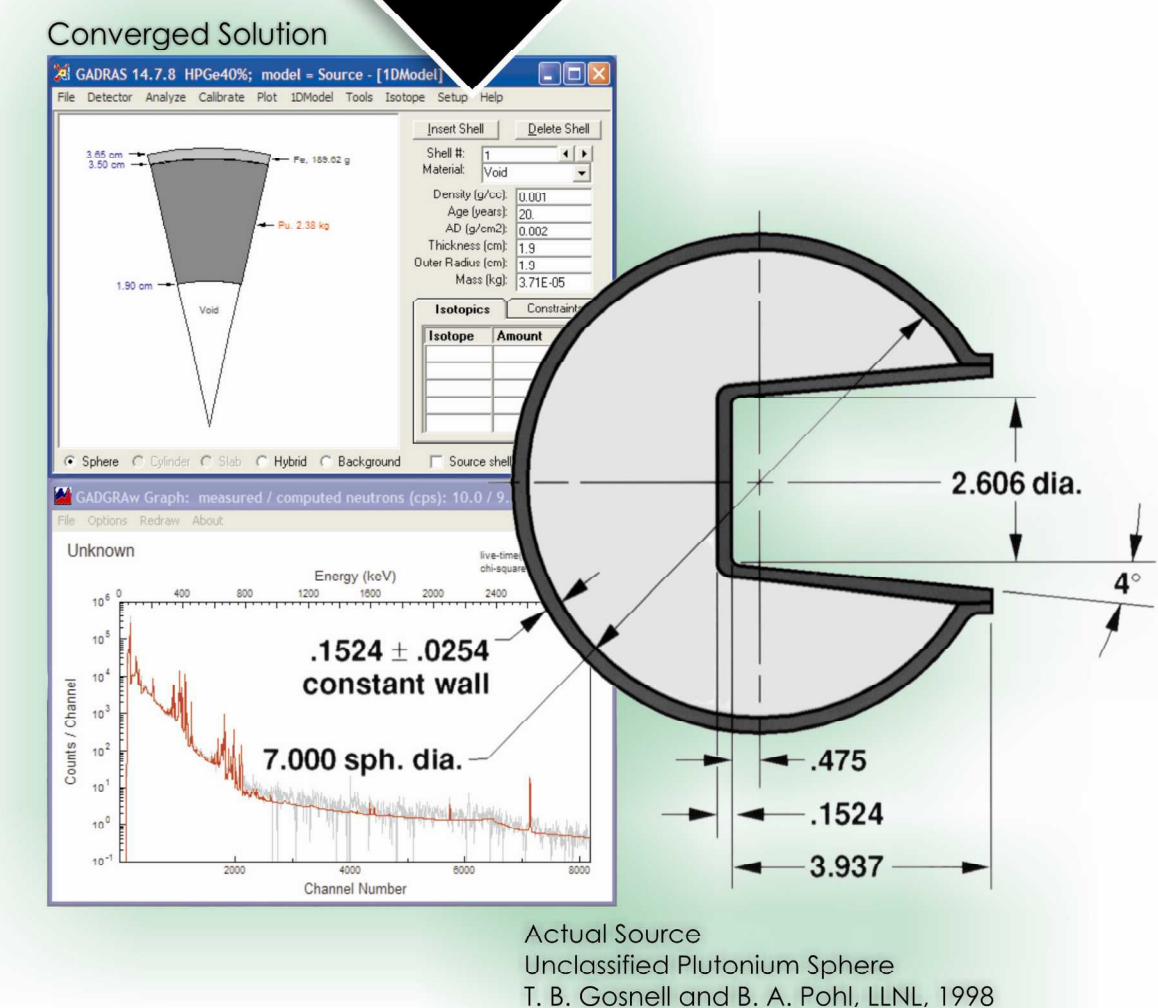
Converged Solution

GADRAS 14.7.8 HPGe40%; model = Source - [1DModel]

File Detector Analyze Calibrate Plot 1DModel Tools Isotope Setup Help

3.65 cm
3.50 cm
Fe, 189.62 g
Pu, 2.38 kg
1.90 cm
Void

Insert Shell
Delete Shell
Shell #: 1
Material: Void
Density (g/cc): 0.001
Age (years): 20.
AD (g/cm2): 0.002
Thickness (cm): 1.9
Outer Radius (cm): 1.9
Mass (kg): 3.71E-05

Isotopics
Constraint

| Isotope | Amount |
|---|---|
| | |
| | |
| | |
| | |
| | |

Sphere Cylinder Slab Hybrid Background
Source shell

GADGRAw Graph: measured / computed neutrons (cps): 10.0 / 9.

File Options Redraw About

Unknown

live-time
chi-square

Energy (keV)
0 400 800 1200 1600 2000 2400

$10^6$
$10^5$
$10^4$
$10^3$
$10^2$
$10^1$
$10^0$
$10^{-1}$

Counts / Channel

2000 4000 6000 8000
Channel Number

.1524 ± .0254
constant wall

7.000 sph. dia.

2.606 dia.

4°

.475

.1524

3.937

Actual Source
Unclassified Plutonium Sphere
T. B. Gosnell and B. A. Pohl, LLNL, 1998